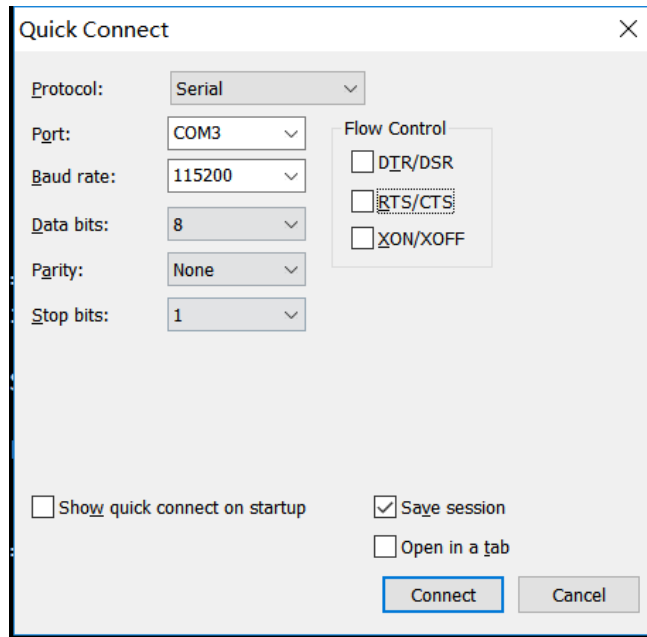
Quick Connect

Protocol: Serial

Port: COM3

Baud rate: 115200

Data bits: 8

Parity: None

Stop bits: 1

Flow Control

DTR/DSR

RTS/CTS

XON/XOFF

Show quick connect on startup

Save session

Open in a tab

Connect

Cancel